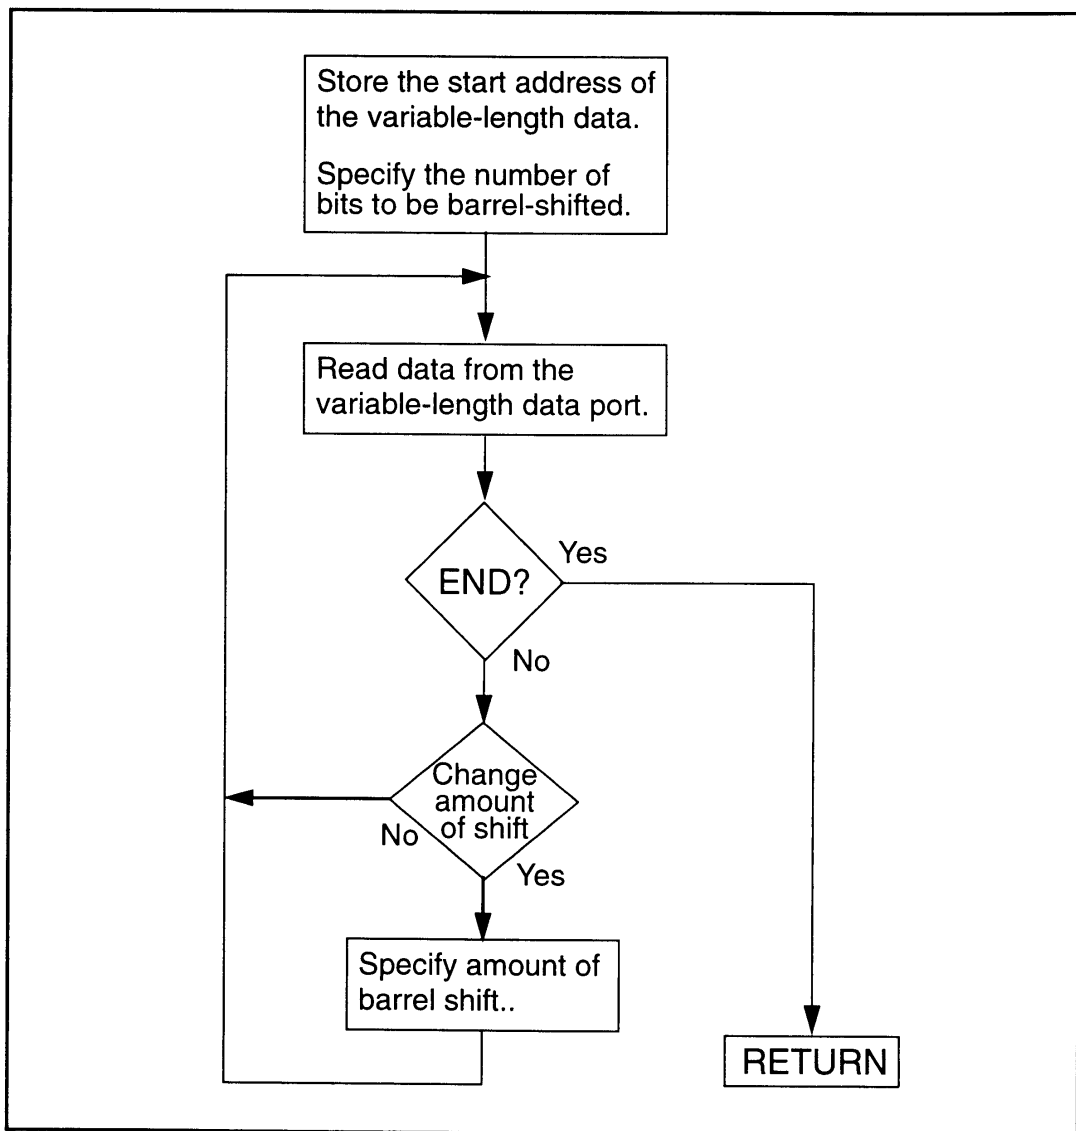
Store the start address of the variable-length data.

Specify the number of bits to be barrel-shifted.

Read data from the variable-length data port.

END?

Yes

No

Change amount of shift

No

Yes

Specify amount of barrel shift..

RETURN